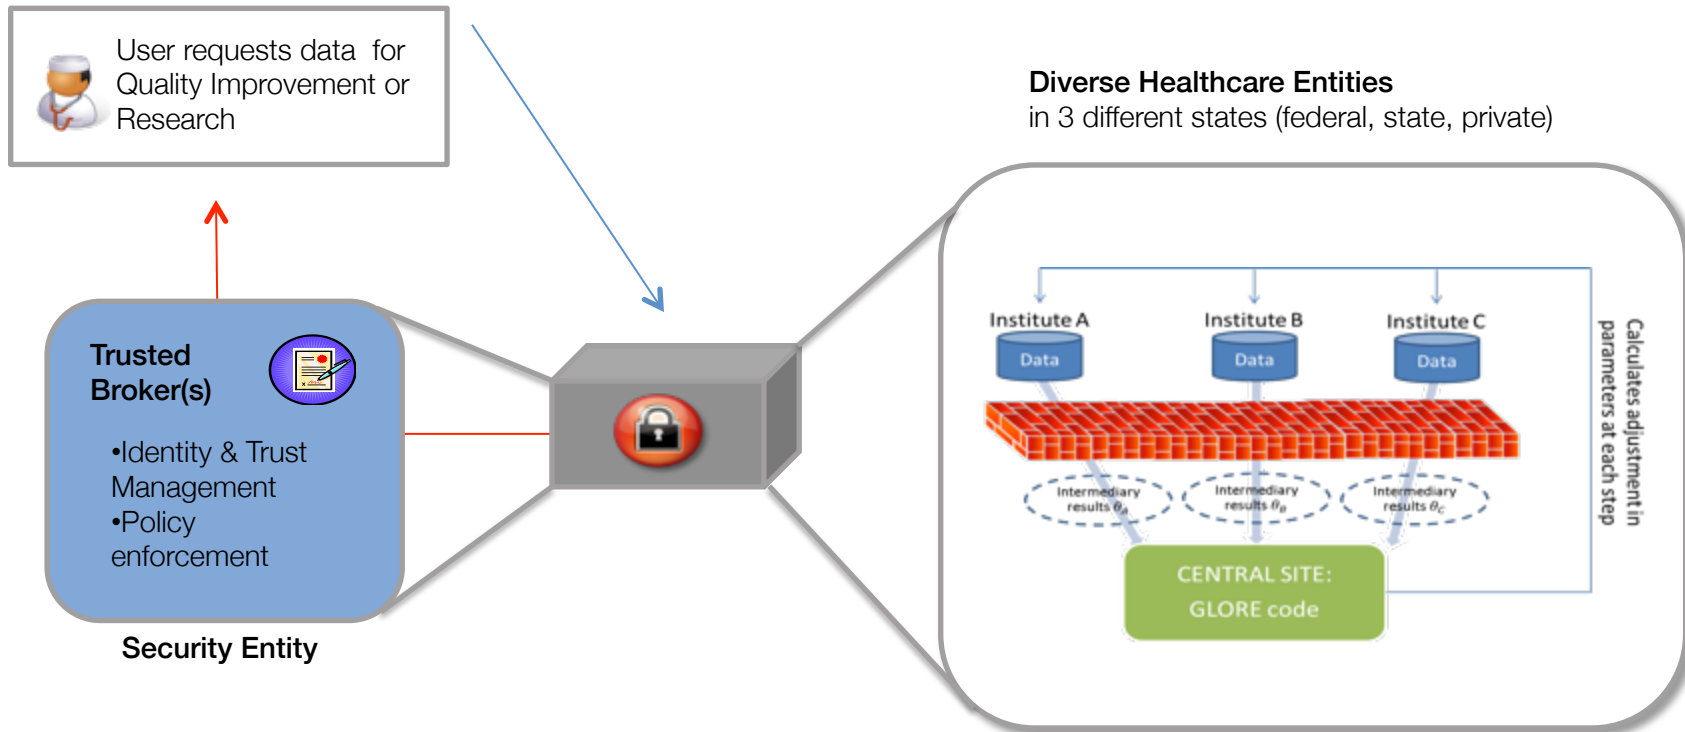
User requests data for Quality Improvement or Research

Diverse Healthcare Entities
in 3 different states (federal, state, private)

Trusted Broker(s)

•Identity & Trust Management
•Policy enforcement

Security Entity

Institute A
Data
Institute B
Data
Institute C
Data

Intermediary results $\theta_A$
Intermediary results $\theta_B$
Intermediary results $\theta_C$

CENTRAL SITE:
GLORE code

Calculates adjustment in parameters at each step